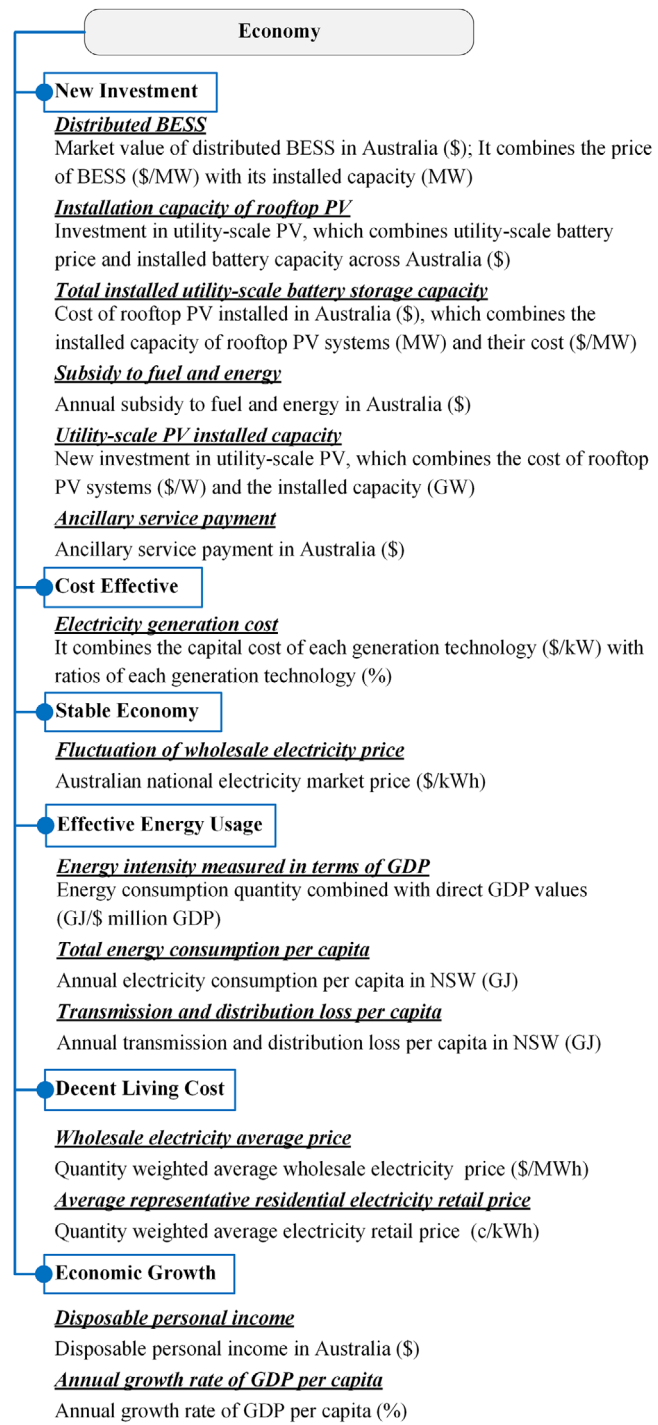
Economy

New Investment

Distributed BESS
Market value of distributed BESS in Australia ($); It combines the price of BESS ($/MW) with its installed capacity (MW)

Installation capacity of rooftop PV
Investment in utility-scale PV, which combines utility-scale battery price and installed battery capacity across Australia ($)

Total installed utility-scale battery storage capacity
Cost of rooftop PV installed in Australia ($), which combines the installed capacity of rooftop PV systems (MW) and their cost ($/MW)

Subsidy to fuel and energy
Annual subsidy to fuel and energy in Australia ($)

Utility-scale PV installed capacity
New investment in utility-scale PV, which combines the cost of rooftop PV systems ($/W) and the installed capacity (GW)

Ancillary service payment
Ancillary service payment in Australia ($)

Cost Effective

Electricity generation cost
It combines the capital cost of each generation technology ($/kW) with ratios of each generation technology (%)

Stable Economy

Fluctuation of wholesale electricity price
Australian national electricity market price ($/kWh)

Effective Energy Usage

Energy intensity measured in terms of GDP
Energy consumption quantity combined with direct GDP values (GJ/$ million GDP)

Total energy consumption per capita
Annual electricity consumption per capita in NSW (GJ)

Transmission and distribution loss per capita
Annual transmission and distribution loss per capita in NSW (GJ)

Decent Living Cost

Wholesale electricity average price
Quantity weighted average wholesale electricity price ($/MWh)

Average representative residential electricity retail price
Quantity weighted average electricity retail price (c/kWh)

Economic Growth

Disposable personal income
Disposable personal income in Australia ($)

Annual growth rate of GDP per capita
Annual growth rate of GDP per capita (%)